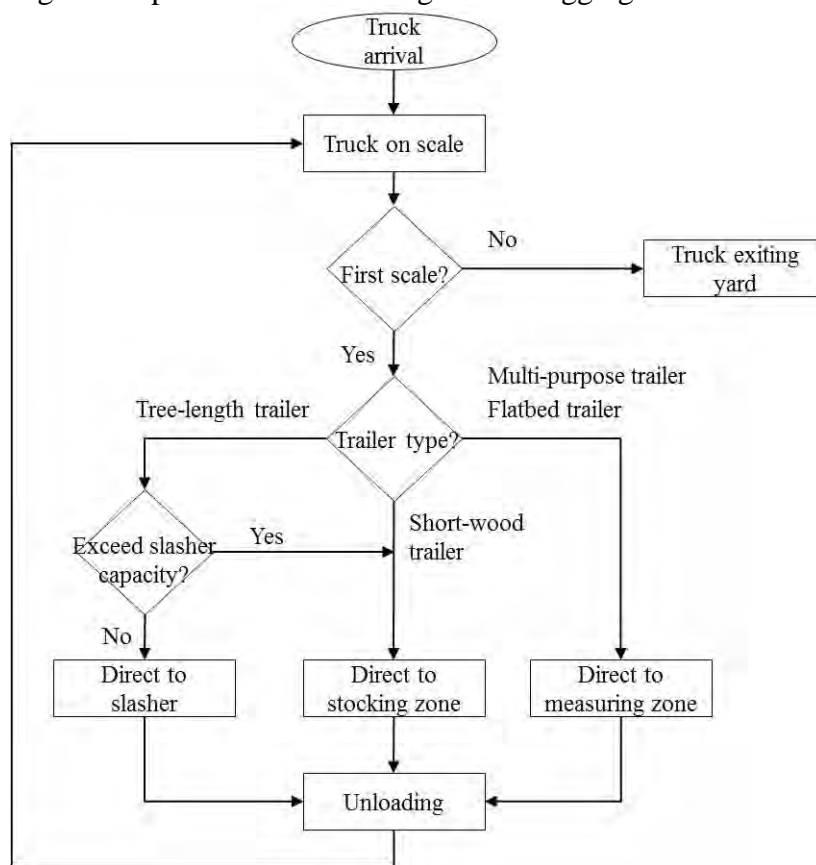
Truck arrival

Truck on scale

First scale?

No

Truck exiting yard

Yes

Multi-purpose trailer
Flatbed trailer

Tree-length trailer

Trailer type?

Short-wood trailer

Exceed slasher capacity?

Yes

No

Direct to slasher

Direct to stocking zone

Direct to measuring zone

Unloading